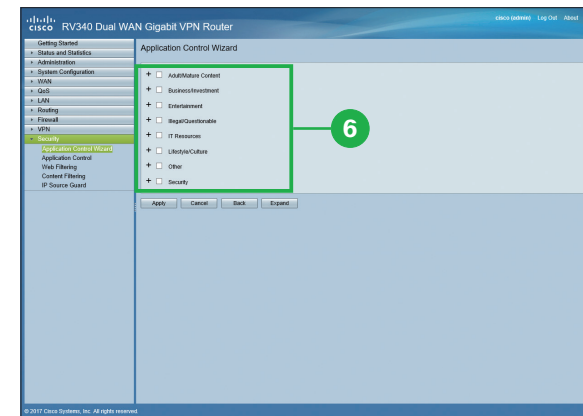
cisco RV340 Dual WAN Gigabit VPN Router

cisco (admin) Log Out About

Getting Started
Status and Statistics
Administration
System Configuration
WAN
QoS
LAN
Routing
Firewall
VPN
Security
Application Control Wizard
Application Control
Web Filtering
Content Filtering
IP Source Guard

Application Control Wizard

+ Adult/Mature Content
+ Business/Investment
+ Entertainment
+ Illegal/Questionable
+ IT Resources
+ Lifestyle/Culture
+ Other
+ Security

6

Apply Cancel Back Expand

© 2017 Cisco Systems, Inc. All rights reserved.